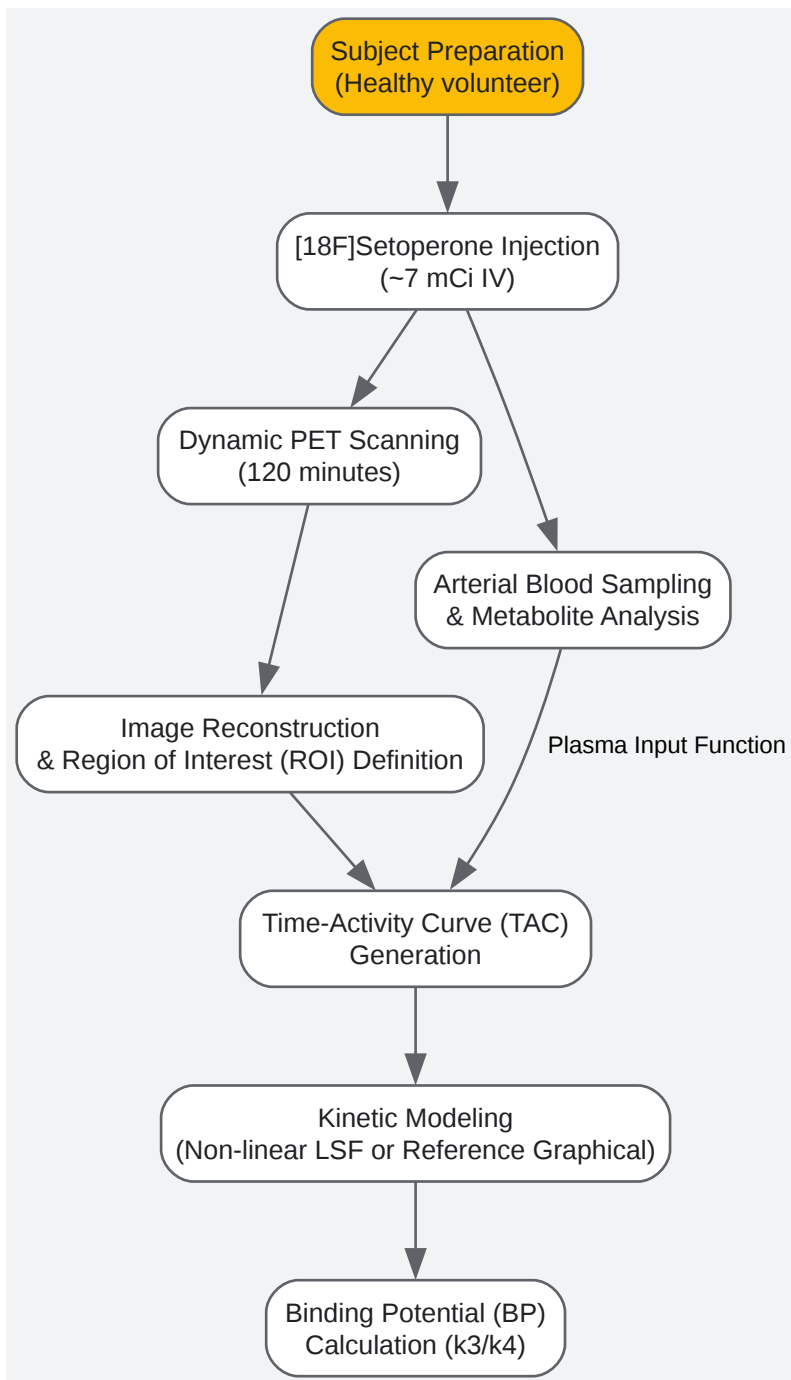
Subject Preparation
(Healthy volunteer)

[18F]Setoperone Injection
(~7 mCi IV)

Dynamic PET Scanning
(120 minutes)

Arterial Blood Sampling
& Metabolite Analysis

Image Reconstruction
& Region of Interest (ROI) Definition

Plasma Input Function

Time-Activity Curve (TAC)
Generation

Kinetic Modeling
(Non-linear LSF or Reference Graphical)

Binding Potential (BP)
Calculation (k3/k4)